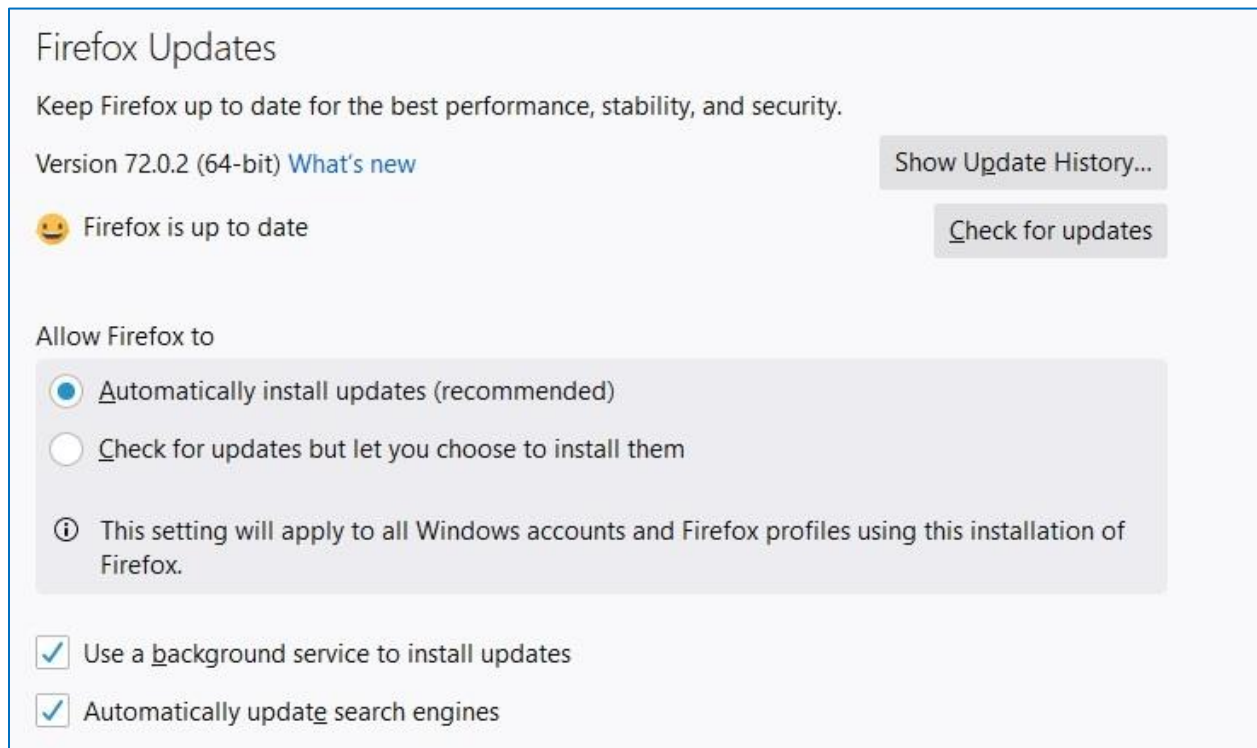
Firefox Updates

Keep Firefox up to date for the best performance, stability, and security.

Version 72.0.2 (64-bit) What's new

Show Update History...

Firefox is up to date

Check for updates

Allow Firefox to

Automatically install updates (recommended)

Check for updates but let you choose to install them

ⓘ This setting will apply to all Windows accounts and Firefox profiles using this installation of Firefox.

Use a background service to install updates

Automatically update search engines